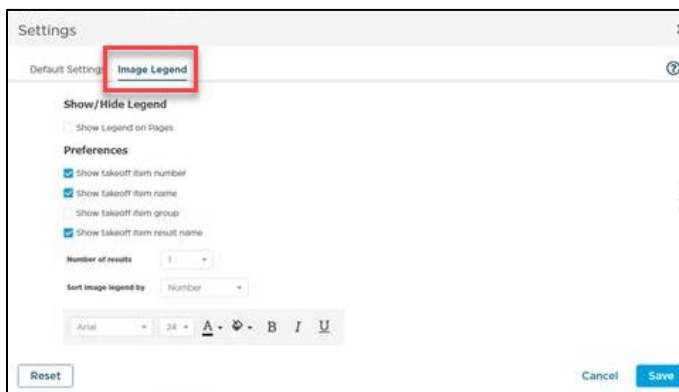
Settings

Default Settings Image Legend

Show/Hide Legend

Show Legend on Pages

Preferences

Show takeoff item number

Show takeoff item name

Show takeoff item group

Show takeoff item result name

Number of results 1

Sort image legend by Number

Arial 24 A B I U

Reset

Cancel Save